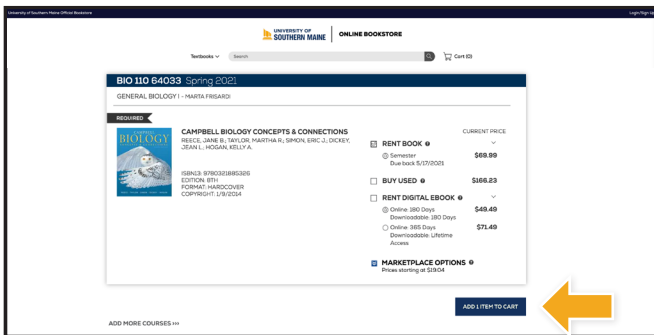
University of Southern Maine Official Bookstore

Login/Sign Up

UNIVERSITY OF SOUTHERN MAINE | ONLINE BOOKSTORE

Textbooks Search

Cart (0)

BIO 110 64033 Spring 2021

GENERAL BIOLOGY I - MARTA FRISARDI

REQUIRED

CAMPBELL BIOLOGY CONCEPTS & CONNECTIONS

REECE, JANE B.; TAYLOR, MARTHA R.; SIMON, ERIC J.; DICKEY, JEAN L.; HOGAN, KELLY A.

ISBN13: 9780321885326
EDITION: 8TH
FORMAT: HARDCOVER
COPYRIGHT: 1/9/2014

CURRENT PRICE

RENT BOOK

Semester
Due back 5/17/2021 $69.99

BUY USED $166.23

RENT DIGITAL EBOOK

Online 180 Days
Downloadable: 180 Days $49.49

Online 365 Days
Downloadable: Lifetime Access $71.49

MARKETPLACE OPTIONS
Prices starting at $19.04

ADD 1 ITEM TO CART

ADD MORE COURSES >>>